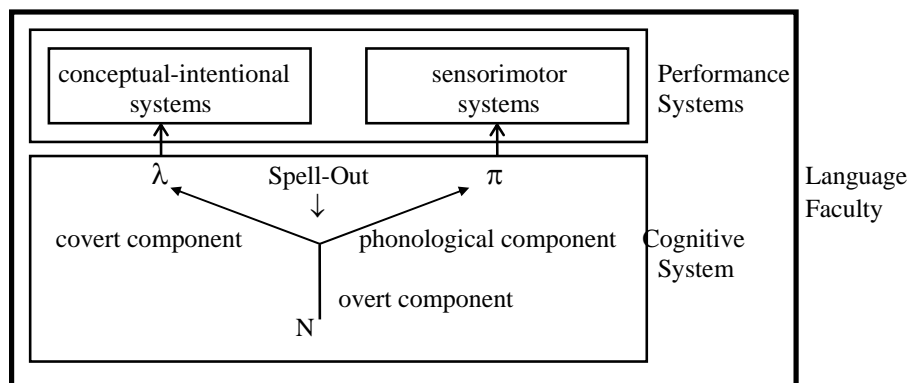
conceptual-intentional systems

sensorimotor systems

Performance Systems

$\lambda$

Spell-Out ↓

$\pi$

Language Faculty

covert component

phonological component

Cognitive System

overt component

N